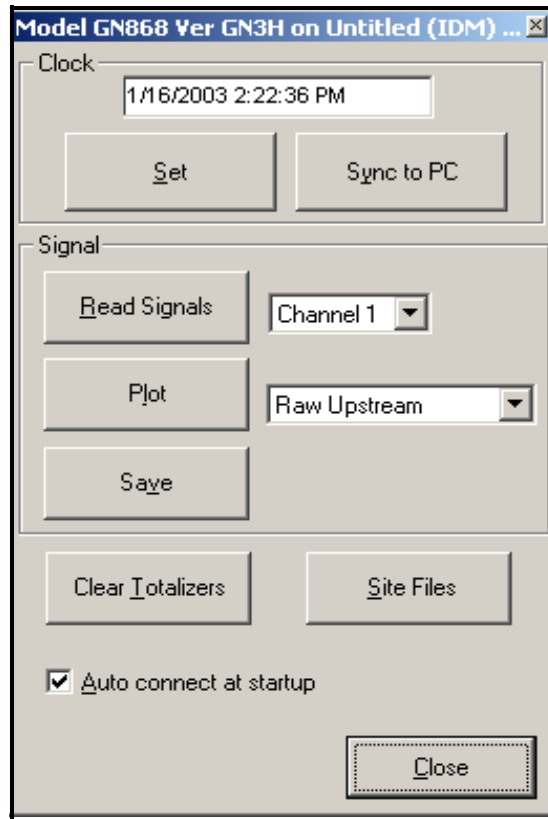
Model GN868 Ver GN3H on Untitled (IDM) ...

Clock

1/16/2003 2:22:36 PM

Set

Sync to PC

Signal

Read Signals

Channel 1

Plot

Raw Upstream

Save

Clear Totalizers

Site Files

Auto connect at startup

Close